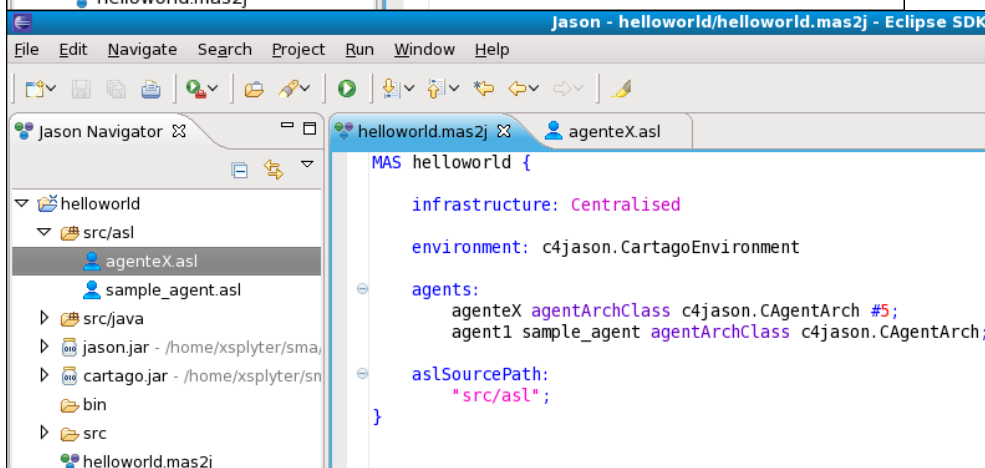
helloworld.mas2j

Jason - helloworld/helloworld.mas2j - Eclipse SDK

File Edit Navigate Search Project Run Window Help

Jason Navigator

helloworld
src/asl
agenteX.asl
sample_agent.asl
src/java
jason.jar - /home/xsplyter/sma/
cartago.jar - /home/xsplyter/sn
bin
src
helloworld.mas2j

helloworld.mas2j
agenteX.asl

MAS helloworld {

infrastructure: Centralised

environment: c4jason.CartagoEnvironment

agents:
agenteX agentArchClass c4jason.CAgentArch #5;
agent1 sample_agent agentArchClass c4jason.CAgentArch;

aslSourcePath:
"src/asl";
}